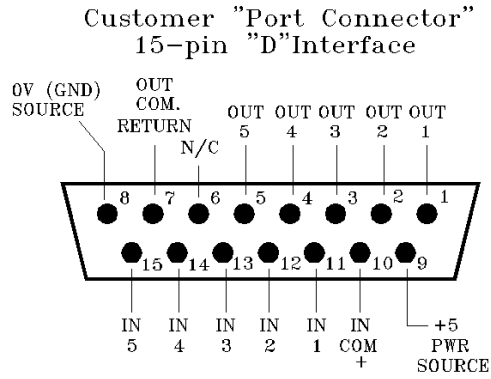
Customer "Port Connector"
15-pin "D"Interface

0V (GND) SOURCE

OUT COM. RETURN

N/C

OUT 5

OUT 4

OUT 3

OUT 2

OUT 1

8 7 6 5 4 3 2 1

15 14 13 12 11 10 9

IN 5

IN 4

IN 3

IN 2

IN 1

IN COM +

+5 PWR SOURCE